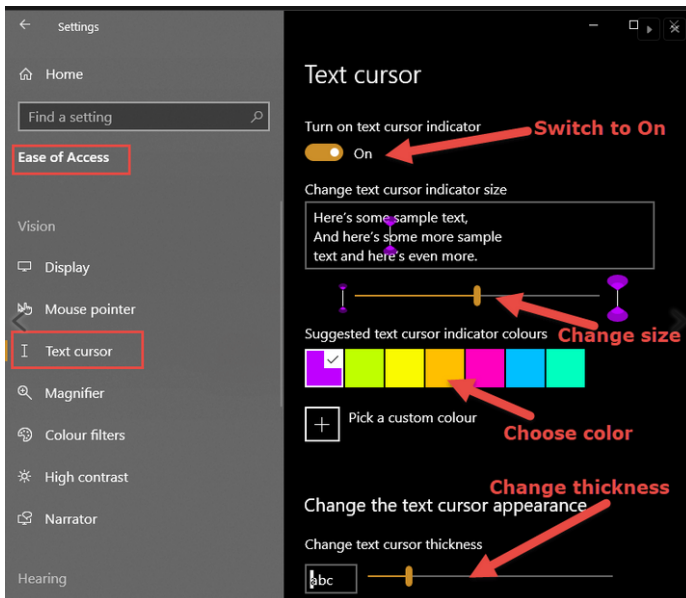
Settings

Home

Find a setting

Ease of Access

Vision

Display

Mouse pointer

Text cursor

Magnifier

Colour filters

High contrast

Narrator

Hearing

Text cursor

Turn on text cursor indicator

On

Switch to On

Change text cursor indicator size

Here's some sample text,
And here's some more sample
text and here's even more.

Change size

Suggested text cursor indicator colours

Pick a custom colour

Choose color

Change thickness

Change the text cursor appearance

Change text cursor thickness

abc